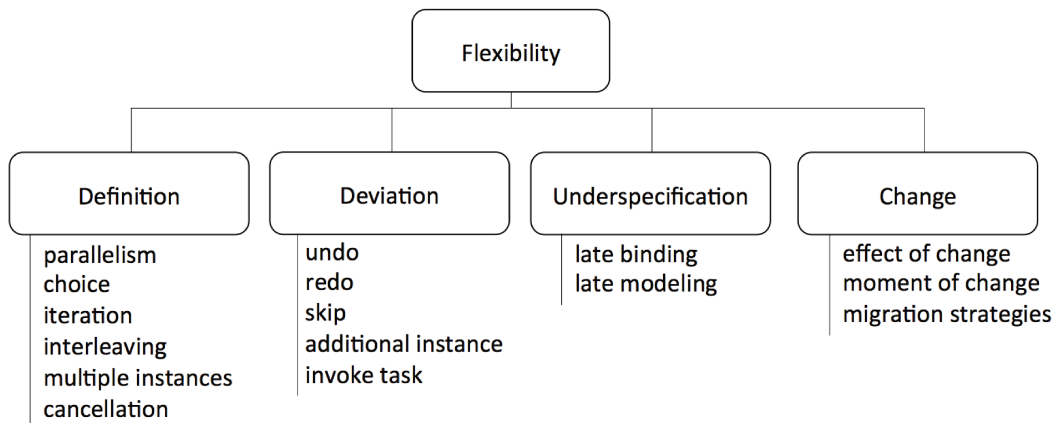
Flexibility

Definition

parallelism
choice
iteration
interleaving
multiple instances
cancellation

Deviation

undo
redo
skip
additional instance
invoke task

Underspecification

late binding
late modeling

Change

effect of change
moment of change
migration strategies